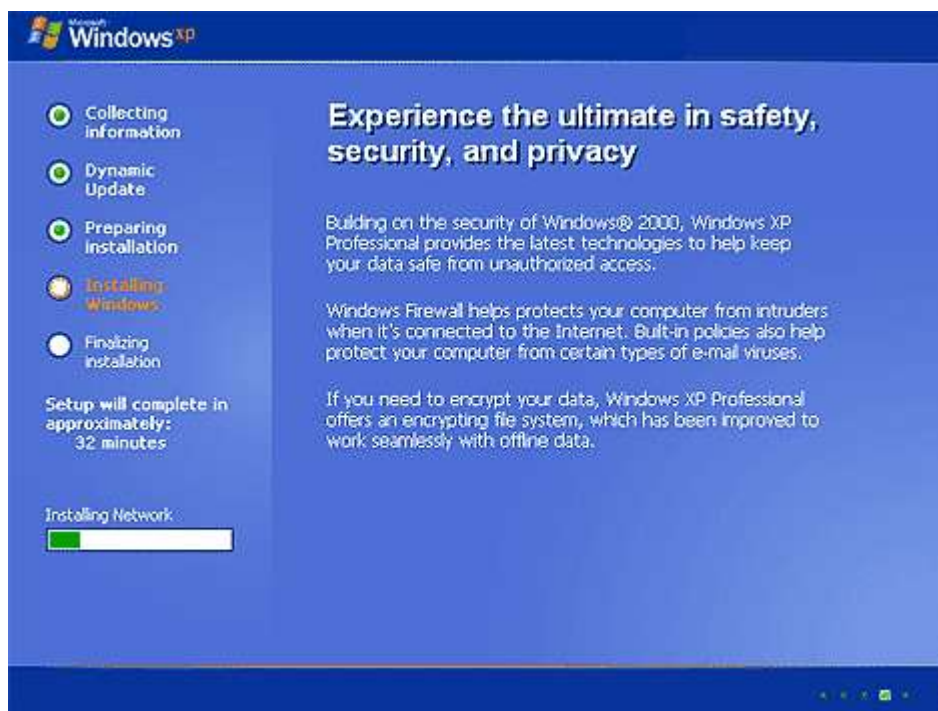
Microsoft Windows xp

Collecting information

Dynamic Update

Preparing installation

Installing Windows

Finalizing installation

Setup will complete in approximately: 32 minutes

Installing Network

Experience the ultimate in safety, security, and privacy

Building on the security of Windows® 2000, Windows XP Professional provides the latest technologies to help keep your data safe from unauthorized access.

Windows Firewall helps protects your computer from intruders when it's connected to the Internet. Built-in policies also help protect your computer from certain types of e-mail viruses.

If you need to encrypt your data, Windows XP Professional offers an encrypting file system, which has been improved to work seamlessly with offline data.